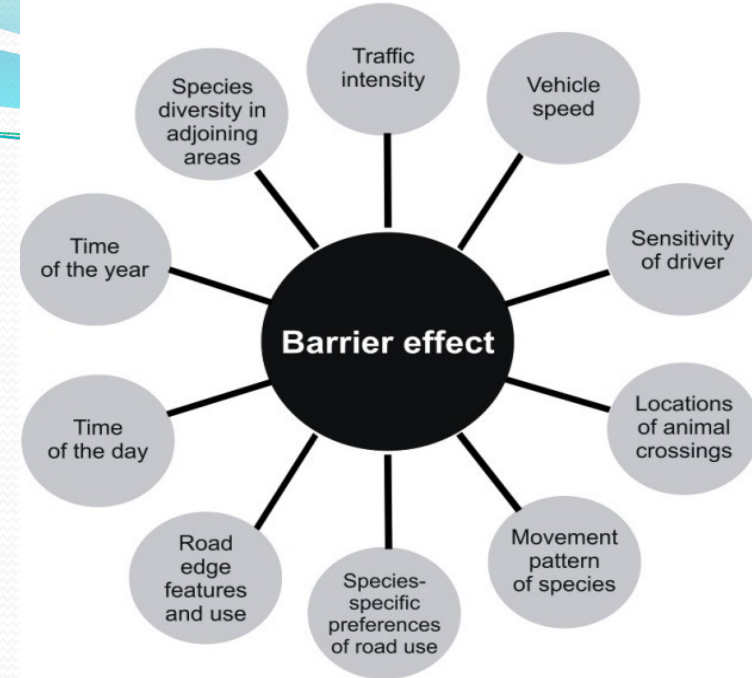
Barrier effect

Traffic intensity

Vehicle speed

Sensitivity of driver

Locations of animal crossings

Movement pattern of species

Species-specific preferences of road use

Road edge features and use

Time of the day

Time of the year

Species diversity in adjoining areas